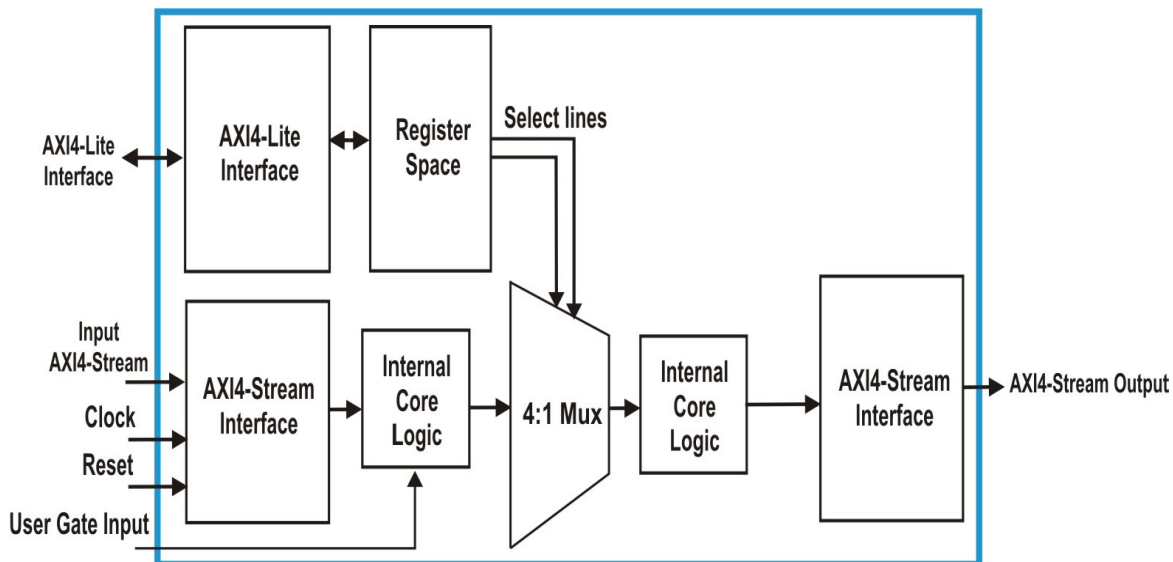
AXI4-Lite Interface

AXI4-Lite Interface

Register Space

Select lines

Input AXI4-Stream

Clock

Reset

User Gate Input

AXI4-Stream Interface

Internal Core Logic

4:1 Mux

Internal Core Logic

AXI4-Stream Interface

AXI4-Stream Output